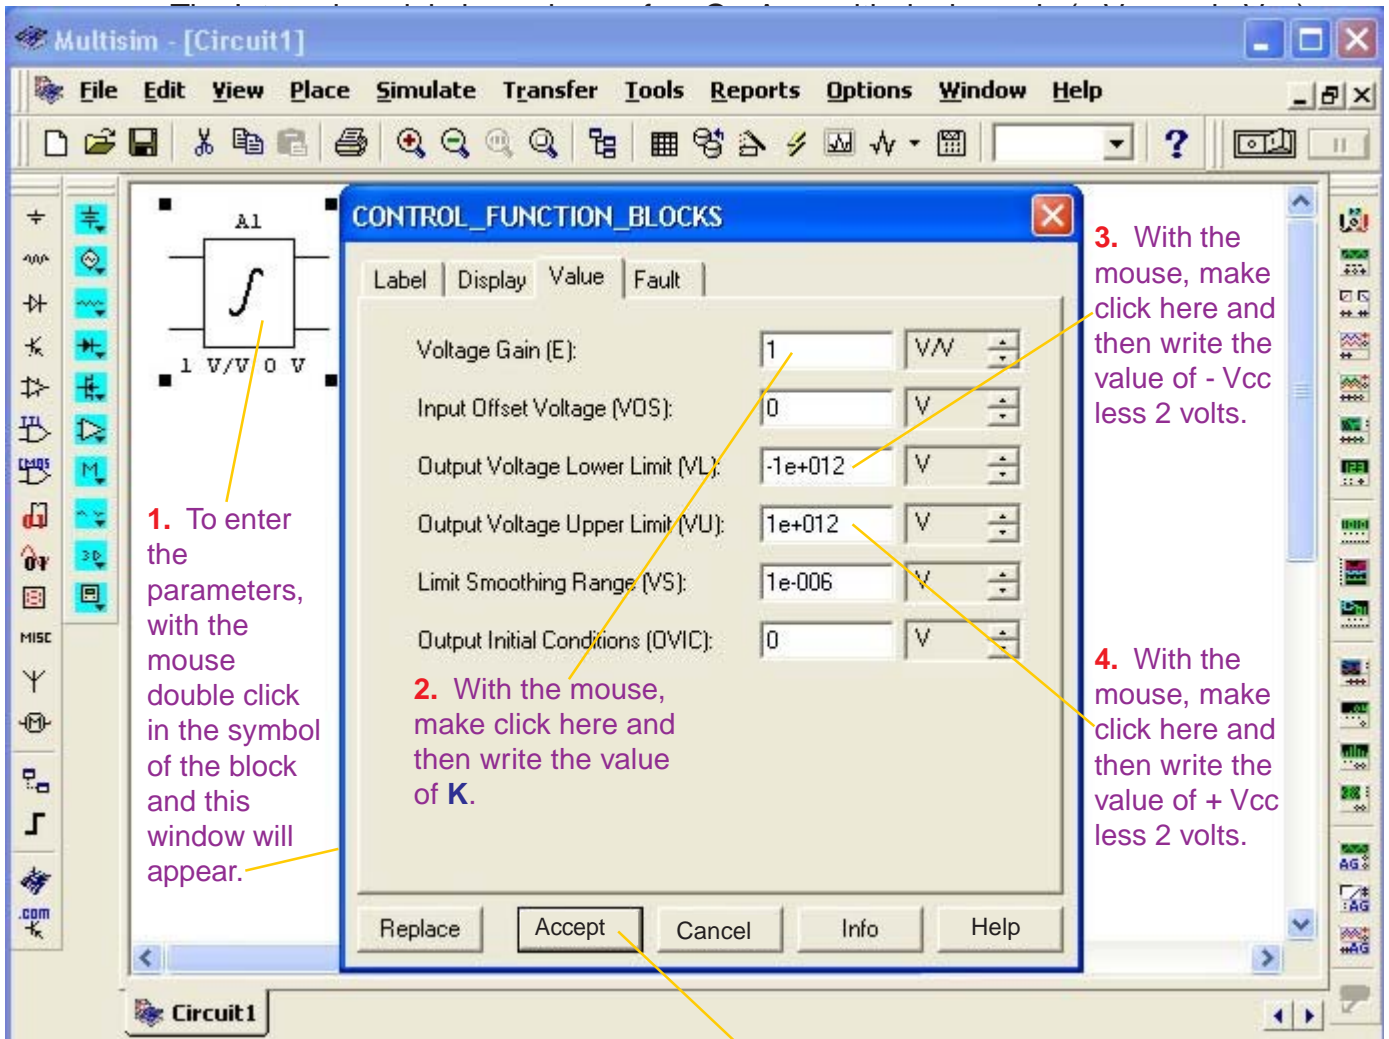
Multisim - [Circuit1]

File Edit View Place Simulate Transfer Tools Reports Options Window Help

A1

$\int$

1 V/V 0 V

CONTROL_FUNCTION_BLOCKS

Label Display Value Fault

| | | |
|---|---|---|
| Voltage Gain (E): | 1 | V/V |
| Input Offset Voltage (VOS): | 0 | V |
| Output Voltage Lower Limit (VL): | -1e+012 | V |
| Output Voltage Upper Limit (VU): | 1e+012 | V |
| Limit Smoothing Range (VS): | 1e-006 | V |
| Output Initial Conditions (OVIC): | 0 | V |

Replace Accept Cancel Info Help

1. To enter the parameters, with the mouse double click in the symbol of the block and this window will appear.

2. With the mouse, make click here and then write the value of K.

3. With the mouse, make click here and then write the value of - Vcc less 2 volts.

4. With the mouse, make click here and then write the value of + Vcc less 2 volts.

MISC

.com

Circuit1